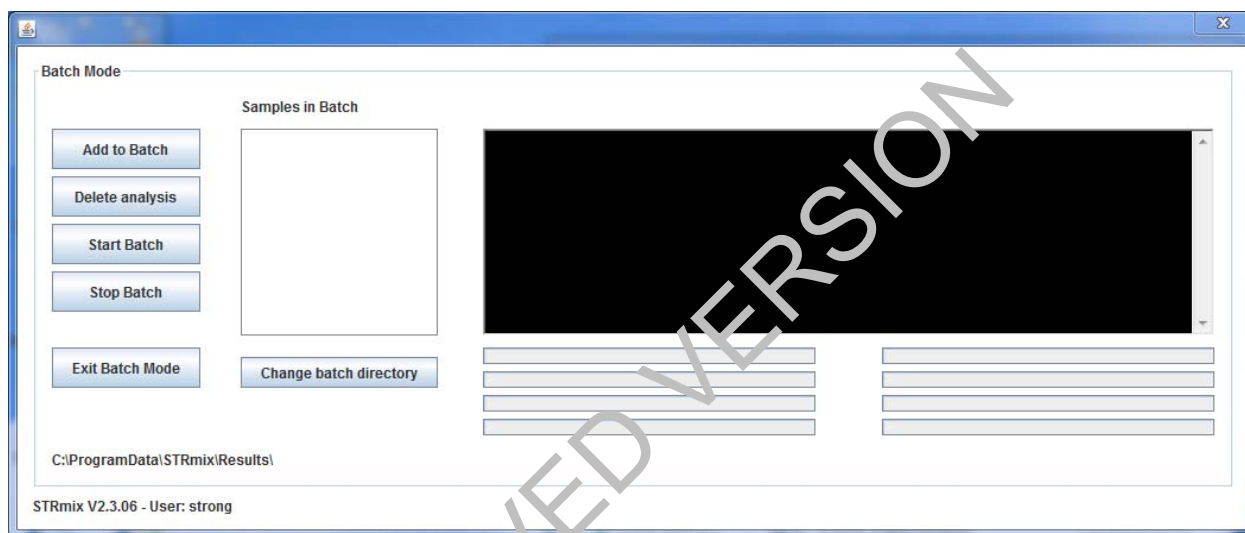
Batch Mode

Samples in Batch

Add to Batch

Delete analysis

Start Batch

Stop Batch

Exit Batch Mode

Change batch directory

C:\ProgramData\STRmix\Results\

STRmix V2.3.06 - User: strong

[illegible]ED VERSION